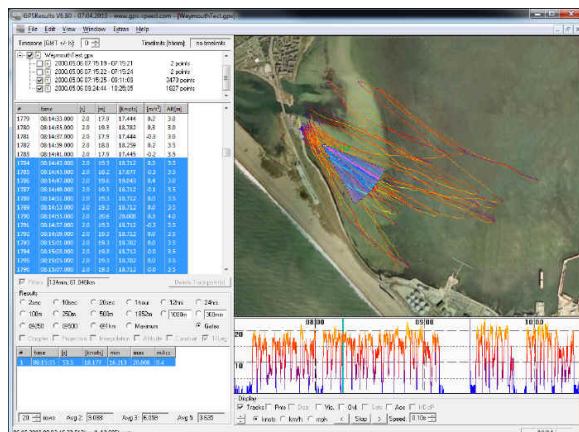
GPSResults V6.80 - 07.04.2010 - www.gps-speed.com - [Weymouth-test.gps]

File Edit View Window Extras Help

Timezone [GMT +/- h] 0 Timelimits [hh:mm] no timelimits

Weymouth-test.gps
2000.05.06 07:15:19 - 07:15:21 2 points
2000.05.06 07:15:22 - 07:15:24 2 points
2000.05.06 07:15:25 - 08:11:03 3473 points
2000.05.06 08:24:44 - 10:26:05 1627 points

| # | time | [s] | [m] | [km/h] | [m/s²] | Alt [m] |
|---|---|---|---|---|---|---|
| 1779 | 08:14:33.000 | 2.0 | 17.0 | 17.444 | 0.2 | 3.0 |
| 1780 | 08:14:35.000 | 2.0 | 18.9 | 18.782 | 0.3 | 3.0 |
| 1781 | 08:14:37.000 | 2.0 | 17.9 | 17.444 | -0.3 | 3.0 |
| 1782 | 08:14:39.000 | 2.0 | 18.0 | 18.259 | 0.2 | 3.5 |
| 1783 | 08:14:41.000 | 2.0 | 17.9 | 17.444 | -0.2 | 3.5 |
| 1784 | 08:14:43.000 | 2.0 | 19.3 | 18.712 | 0.3 | 3.5 |
| 1785 | 08:14:45.000 | 2.0 | 18.2 | 17.077 | -0.2 | 3.5 |
| 1786 | 08:14:47.000 | 2.0 | 20.6 | 19.043 | 0.4 | 3.0 |
| 1787 | 08:14:49.000 | 2.0 | 19.3 | 18.712 | -0.2 | 3.5 |
| 1788 | 08:14:51.000 | 2.0 | 19.3 | 18.712 | 0.0 | 3.5 |
| 1789 | 08:14:53.000 | 2.0 | 19.3 | 18.712 | 0.0 | 3.5 |
| 1790 | 08:14:55.000 | 2.0 | 20.6 | 20.008 | 0.3 | 4.0 |
| 1791 | 08:14:57.000 | 2.0 | 19.3 | 18.712 | -0.3 | 3.5 |
| 1792 | 08:14:59.000 | 2.0 | 19.3 | 18.712 | 0.0 | 3.5 |
| 1793 | 08:15:01.000 | 2.0 | 19.3 | 18.782 | 0.0 | 3.5 |
| 1794 | 08:15:03.000 | 2.0 | 19.3 | 18.782 | 0.0 | 3.5 |
| 1795 | 08:15:05.000 | 2.0 | 19.3 | 18.712 | 0.0 | 3.5 |
| 1796 | 08:15:07.000 | 2.0 | 19.3 | 18.712 | 0.0 | 3.5 |

Filters 13.4min, 81.840km Delete Trackpoint(s)

Results
2sec 10sec 20sec 1hour 12min 24hrs
100m 250m 500m 1852m 1000m 50min
α360 α500 α1km Maximum Gates
Couples Projection Interpolation Altitude Comfort 1Log

| # | time | [s] | [km/h] | min | max | m/s² |
|---|---|---|---|---|---|---|
| 1 | 08:15:15 | 13.5 | 18.177 | 16.313 | 20.008 | 0.4 |

20 rows Avg 2 5.088 Avg 3 6.358 Avg 5 3.635

08:00 09:00

20
10

Display
Tracks Pts Dots Yts Ctl Sec Acc HDoP
knots km/h mph Step Speed 0.10s